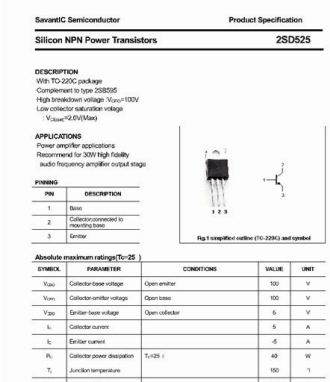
SavantIC Semiconductor

Product Specification

Silicon NPN Power Transistors

2SD525

DESCRIPTION
·With TO-220C package
·Complement to type 2SB595
·High breakdown voltage :$V_{CEO}$=100V
·Low collector saturation voltage
: $V_{CE(sat)}$=2.0V(Max)

APPLICATIONS
·Power amplifier applications
·Recommend for 30W high fidelity audio frequency amplifier output stage

PINNING

| PIN | DESCRIPTION |
|---|---|
| 1 | Base |
| 2 | Collector,connected to mounting base |
| 3 | Emitter |

1 2 3

Fig.1 simplified outline (TO-220C) and symbol

Absolute maximum ratings(Tc=25 )

| SYMBOL | PARAMETER | CONDITIONS | VALUE | UNIT |
|---|---|---|---|---|
| $V_{CBO}$ | Collector-base voltage | Open emitter | 100 | V |
| $V_{CEO}$ | Collector-emitter voltage | Open base | 100 | V |
| $V_{EBO}$ | Emitter-base voltage | Open collector | 5 | V |
| $I_C$ | Collector current | | 5 | A |
| $I_E$ | Emitter current | | -5 | A |
| $P_C$ | Collector power dissipation | $T_C$=25 | 40 | W |
| $T_j$ | Junction temperature | | 150 | |